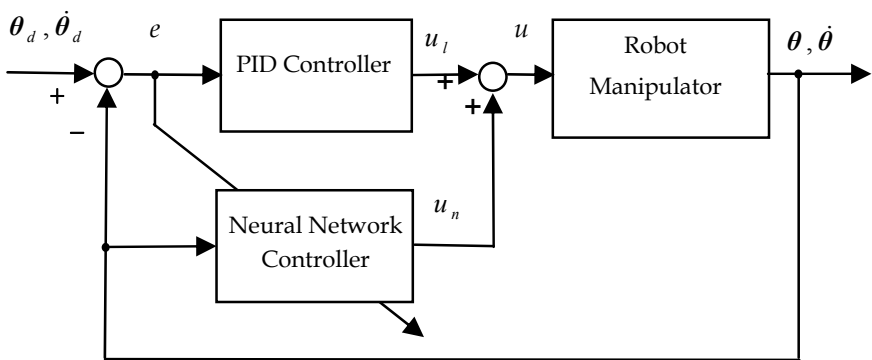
$\boldsymbol{\theta}_d, \dot{\boldsymbol{\theta}}_d$

+

−

$e$

PID Controller

$u_l$

+

+

$u$

Robot Manipulator

$\boldsymbol{\theta}, \dot{\boldsymbol{\theta}}$

Neural Network Controller

$u_n$